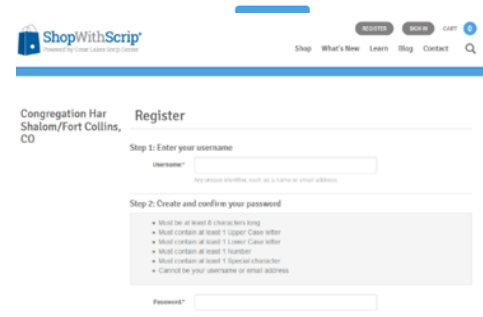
ShopWithScrip®
Powered by Great Lakes Scrip Center

REGISTER SIGN IN CART 0

Shop What's New Learn Blog Contact

Congregation Har Shalom/Fort Collins, CO

Register

Step 1: Enter your username

Username:*

Any unique identifier, such as a name or email address

Step 2: Create and confirm your password

• Must be at least 8 characters long
• Must contain at least 1 Upper Case letter
• Must contain at least 1 Lower Case letter
• Must contain at least 1 Number
• Must contain at least 1 Special character
• Cannot be your username or email address

Password:*